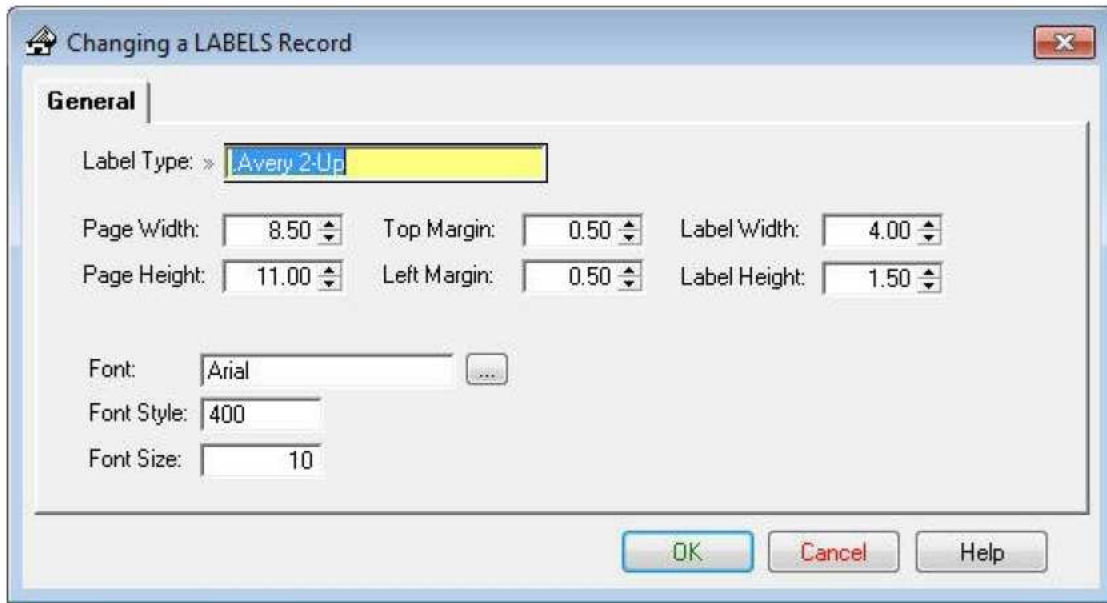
Changing a LABELS Record

General

Label Type: » |Avery 2-Up

Page Width: 8.50
Top Margin: 0.50
Label Width: 4.00
Page Height: 11.00
Left Margin: 0.50
Label Height: 1.50

Font: Arial ...
Font Style: 400
Font Size: 10

OK Cancel Help